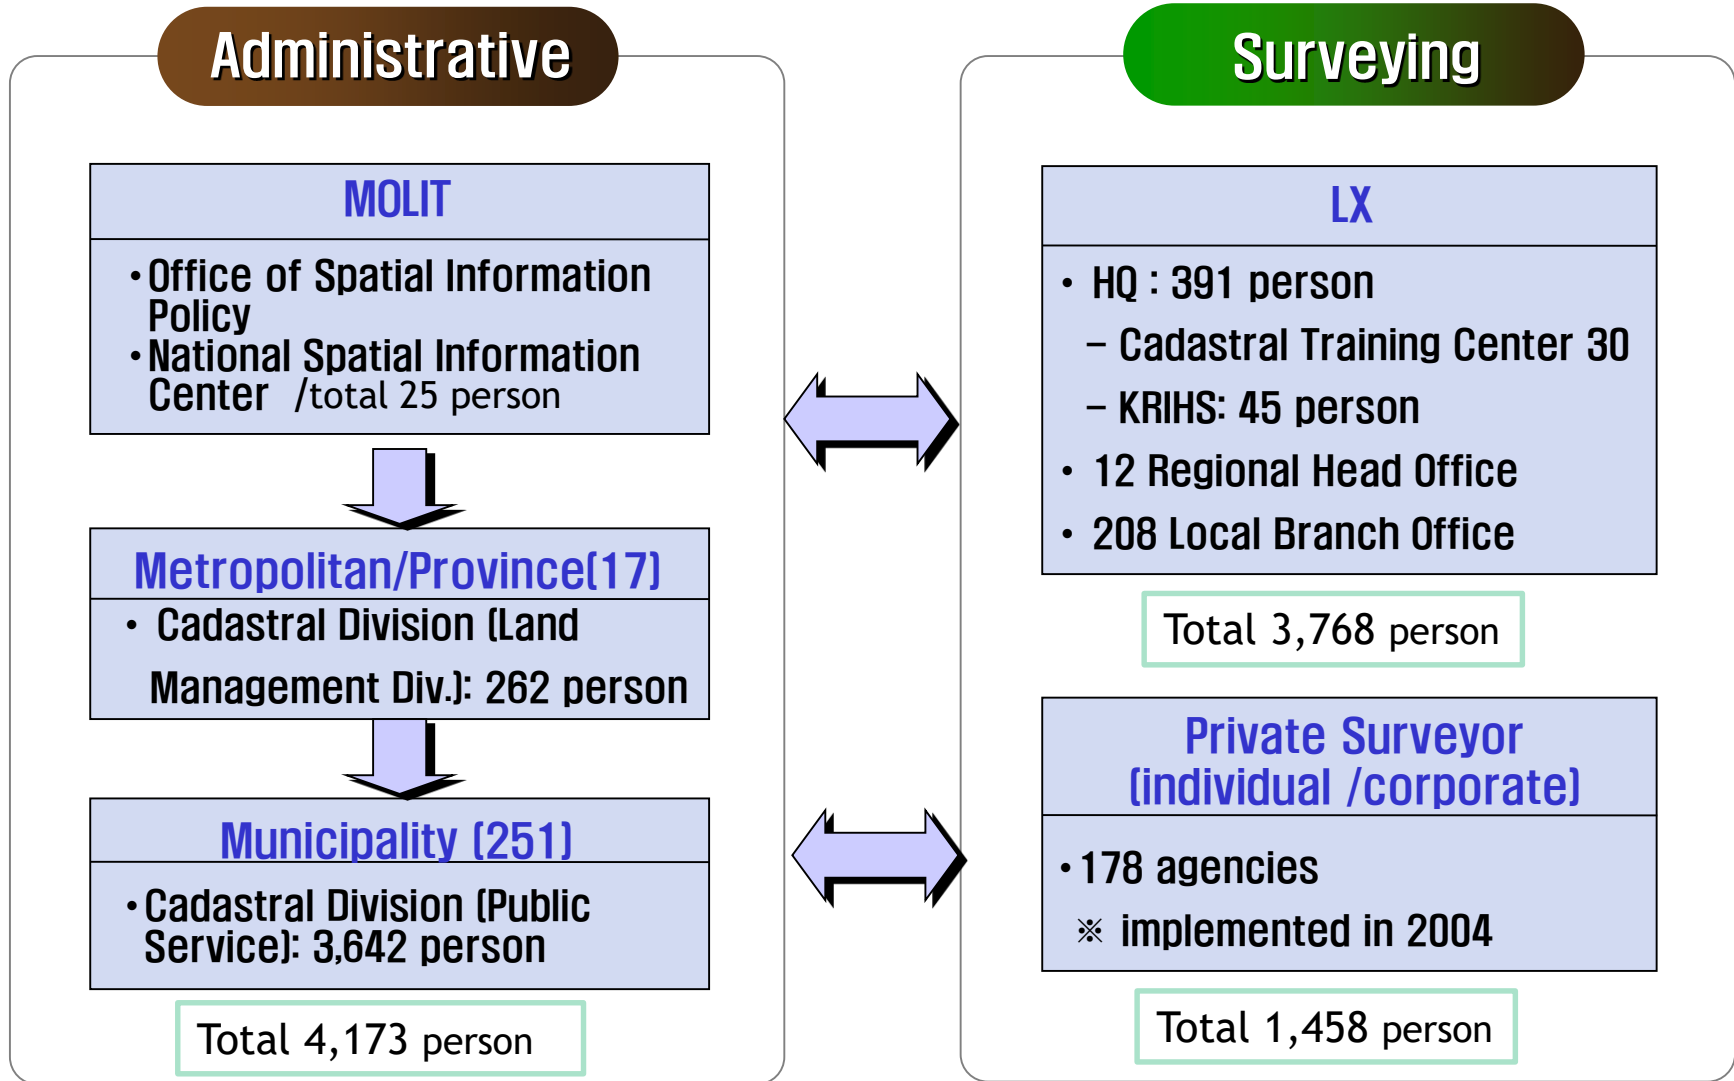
Administrative

MOLIT

• Office of Spatial Information Policy
• National Spatial Information Center /total 25 person

Metropolitan/Province(17)

• Cadastral Division (Land Management Div.): 262 person

Municipality (251)

• Cadastral Division (Public Service): 3,642 person

Total 4,173 person

Surveying

LX

• HQ : 391 person
– Cadastral Training Center 30
– KRIHS: 45 person
• 12 Regional Head Office
• 208 Local Branch Office

Total 3,768 person

Private Surveyor (individual /corporate)

• 178 agencies
※ implemented in 2004

Total 1,458 person